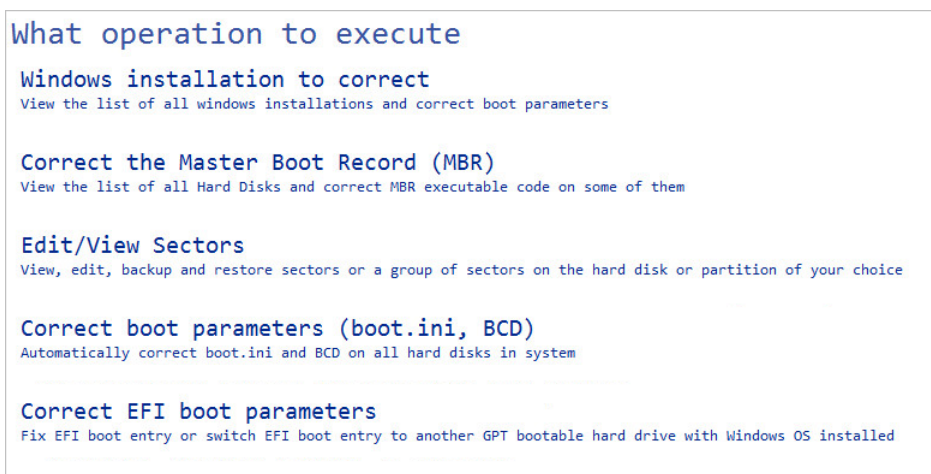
What operation to execute

Windows installation to correct
View the list of all windows installations and correct boot parameters

Correct the Master Boot Record (MBR)
View the list of all Hard Disks and correct MBR executable code on some of them

Edit/View Sectors
View, edit, backup and restore sectors or a group of sectors on the hard disk or partition of your choice

Correct boot parameters (boot.ini, BCD)
Automatically correct boot.ini and BCD on all hard disks in system

Correct EFI boot parameters
Fix EFI boot entry or switch EFI boot entry to another GPT bootable hard drive with Windows OS installed